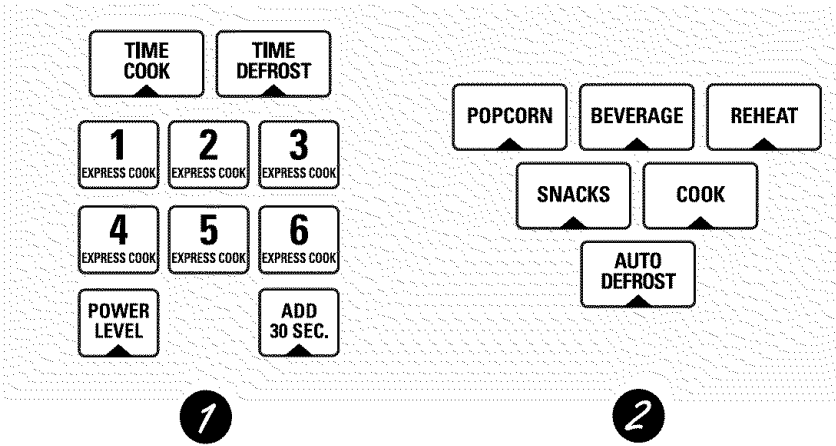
TIME COOK

TIME DEFROST

1 EXPRESS COOK

2 EXPRESS COOK

3 EXPRESS COOK

4 EXPRESS COOK

5 EXPRESS COOK

6 EXPRESS COOK

POWER LEVEL

ADD 30 SEC.

POPCORN

BEVERAGE

REHEAT

SNACKS

COOK

AUTO DEFROST

1

2